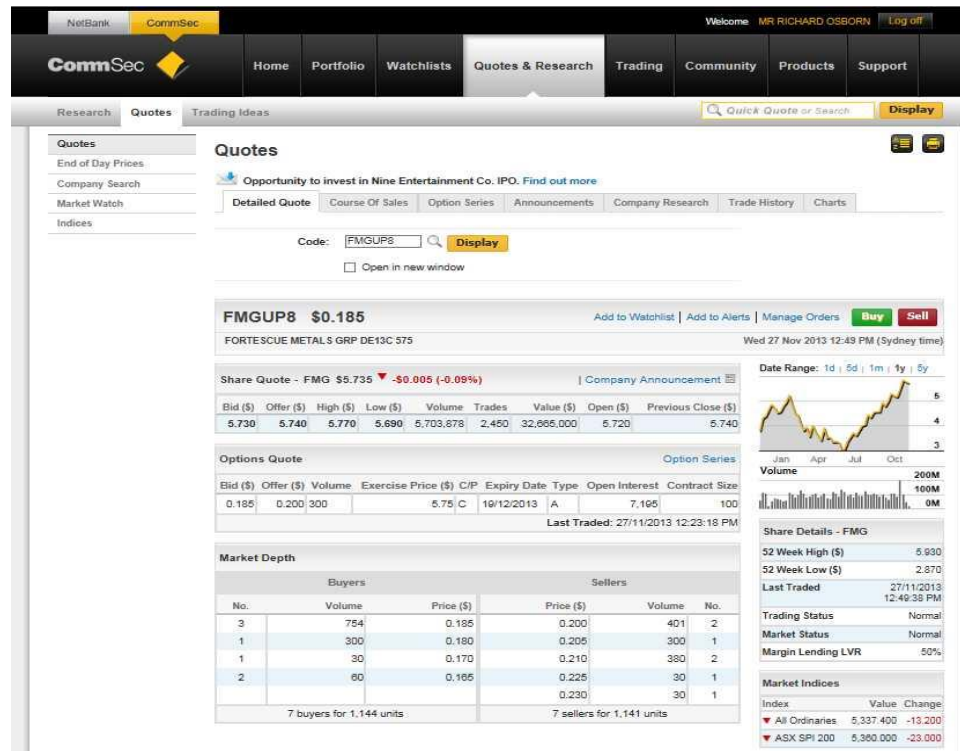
NetBank CommSec

Welcome MR RICHARD OSBORN Log off

CommSec

Home Portfolio Watchlists Quotes & Research Trading Community Products Support

Research Quotes Trading Ideas

Quick Quote or Search Display

Quotes
End of Day Prices
Company Search
Market Watch
Indices

Quotes

Opportunity to invest in Nine Entertainment Co. IPO. Find out more

Detailed Quote | Course Of Sales | Option Series | Announcements | Company Research | Trade History | Charts

Code: FMGUP8 Display

Open in new window

FMGUP8 $0.185

Add to Watchlist | Add to Alerts | Manage Orders Buy Sell

FORTESCUE METALS GRP DE13C 575

Wed 27 Nov 2013 12:49 PM (Sydney time)

Share Quote - FMG $5.735 -$0.005 (-0.09%)

| Company Announcement

| Bid ($) | Offer ($) | High ($) | Low ($) | Volume | Trades | Value ($) | Open ($) | Previous Close ($) |
|---|---|---|---|---|---|---|---|---|
| 5.730 | 5.740 | 5.770 | 5.690 | 5,703,878 | 2,450 | 32,665,000 | 5.720 | 5.740 |

Options Quote

Option Series

| Bid ($) | Offer ($) | Volume | Exercise Price ($) | C/P | Expiry Date | Type | Open Interest | Contract Size |
|---|---|---|---|---|---|---|---|---|
| 0.185 | 0.200 | 300 | 5.75 | C | 19/12/2013 | A | 7,195 | 100 |

Last Traded: 27/11/2013 12:23:18 PM

Market Depth

| Buyers | | | Sellers | | |
|---|---|---|---|---|---|
| No. | Volume | Price ($) | Price ($) | Volume | No. |
| 3 | 754 | 0.185 | 0.200 | 401 | 2 |
| 1 | 300 | 0.180 | 0.205 | 300 | 1 |
| 1 | 30 | 0.170 | 0.210 | 380 | 2 |
| 2 | 60 | 0.165 | 0.225 | 30 | 1 |
| | | | 0.230 | 30 | 1 |

7 buyers for 1,144 units

7 sellers for 1,141 units

Date Range: 1d | 5d | 1m | 1y | 5y

5
4
3

Jan Apr Jul Oct

Volume

200M
100M
0M

Share Details - FMG

| | |
|---|---|
| 52 Week High ($) | 5.930 |
| 52 Week Low ($) | 2.870 |
| Last Traded | 27/11/2013 12:49:38 PM |
| Trading Status | Normal |
| Market Status | Normal |
| Margin Lending LVR | 50% |

Market Indices

| Index | Value | Change |
|---|---|---|
| All Ordinaries | 5,337.400 | -13.200 |
| ASX SPI 200 | 5,360.000 | -23.000 |